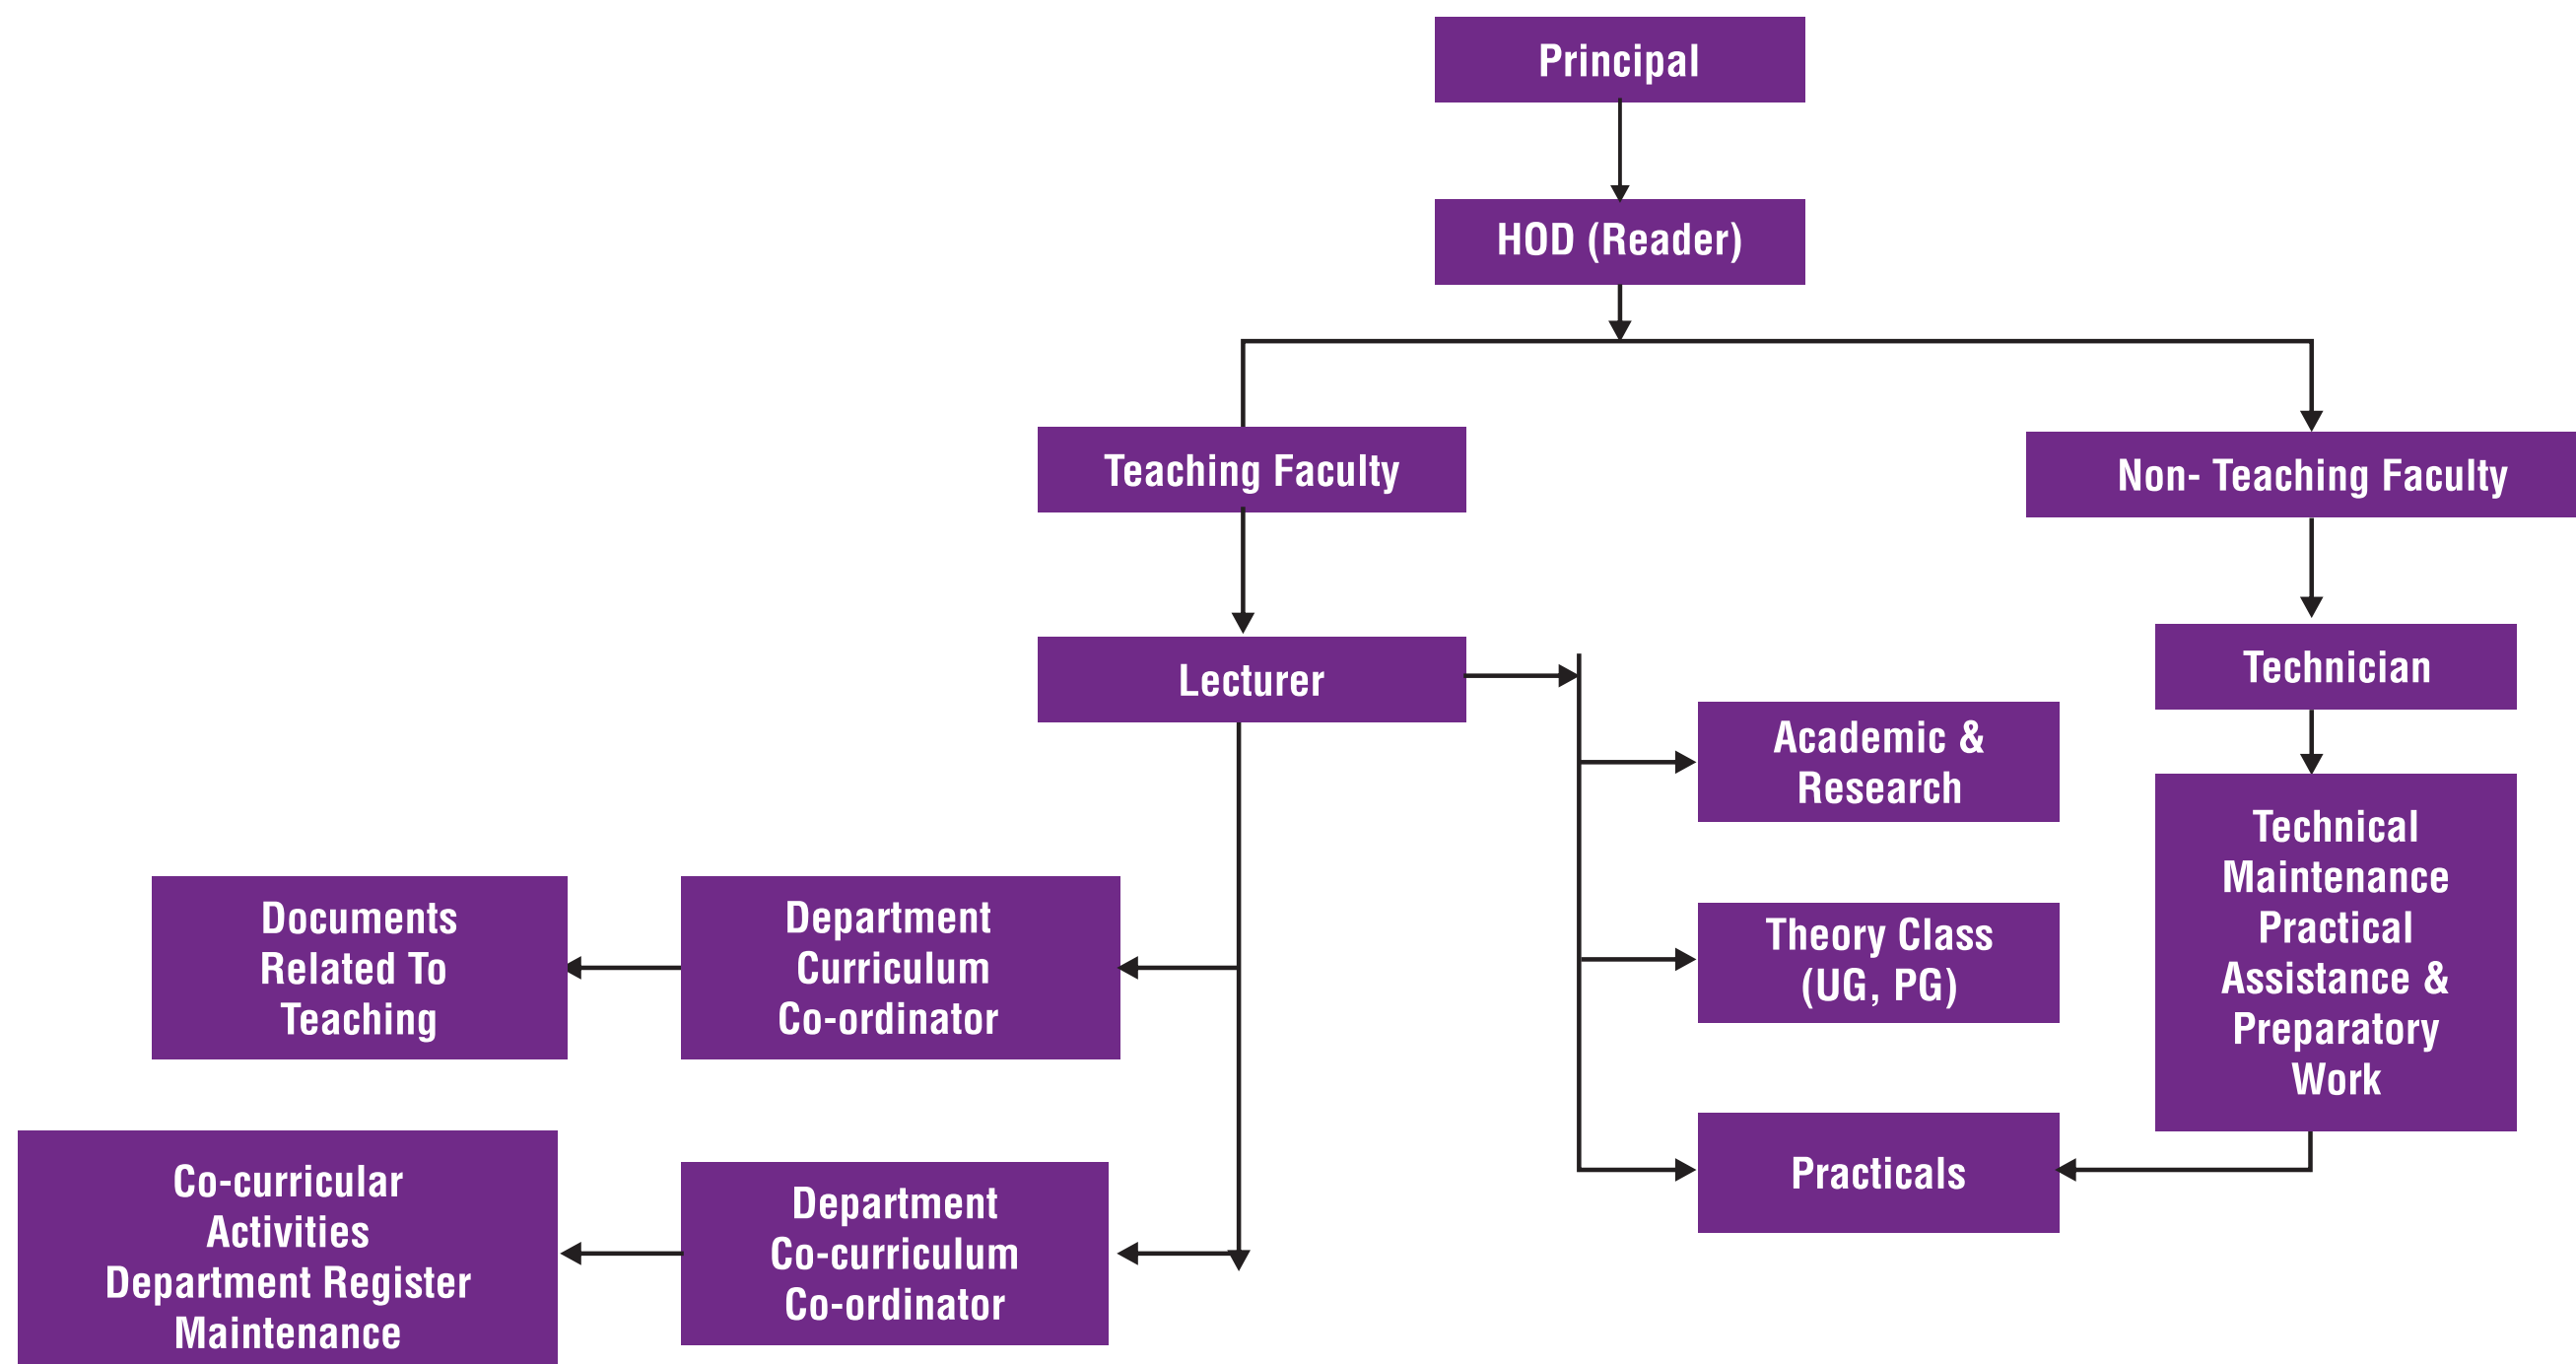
Principal

HOD (Reader)

Teaching Faculty

Non- Teaching Faculty

Lecturer

Technician

Academic & Research

Technical Maintenance Practical Assistance & Preparatory Work

Documents Related To Teaching

Department Curriculum Co-ordinator

Theory Class (UG, PG)

Practicals

Co-curricular Activities Department Register Maintenance

Department Co-curriculum Co-ordinator